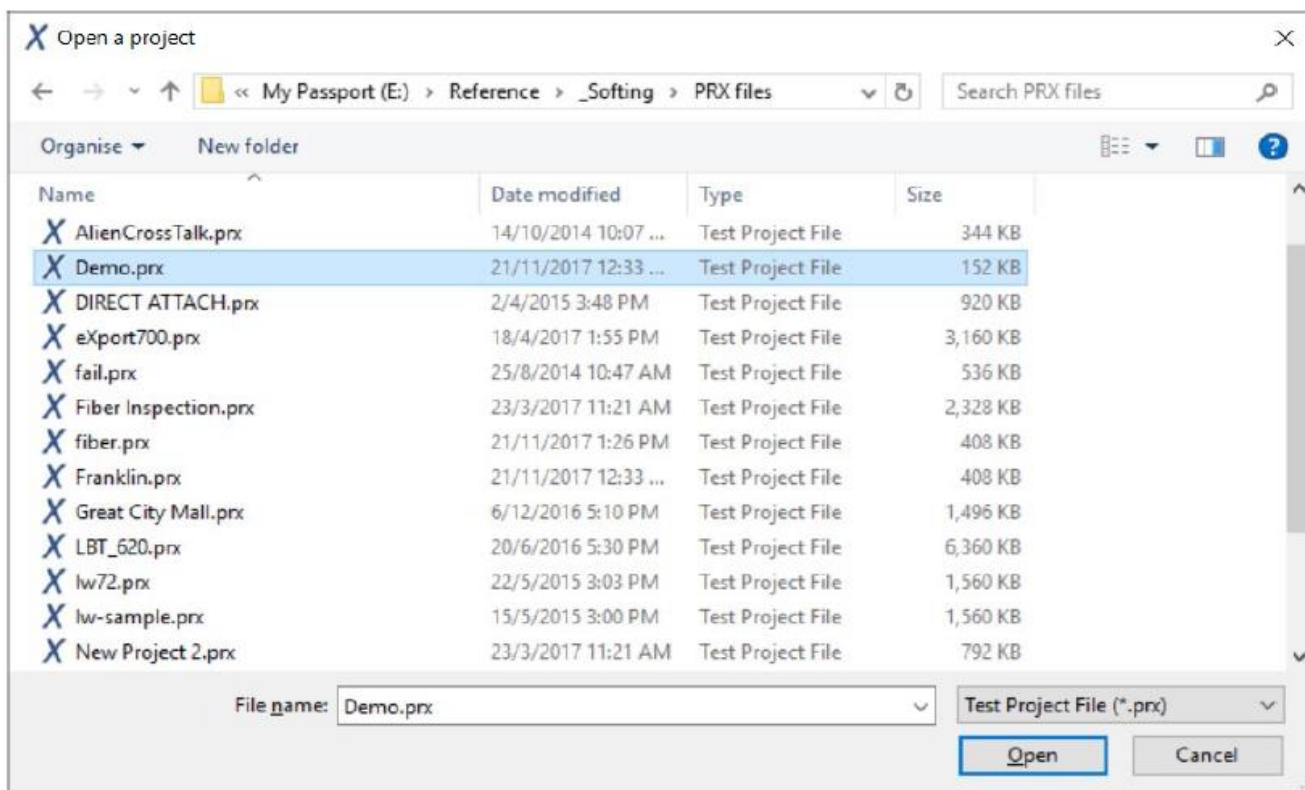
Open a project

« My Passport (E:) › Reference › _Softing › PRX files

Search PRX files

Organise ▾ New folder

| Name | Date modified | Type | Size |
|---|---|---|---|
| AlienCrossTalk.prx | 14/10/2014 10:07 ... | Test Project File | 344 KB |
| Demo.prx | 21/11/2017 12:33 ... | Test Project File | 152 KB |
| DIRECT ATTACH.prx | 2/4/2015 3:48 PM | Test Project File | 920 KB |
| eXport700.prx | 18/4/2017 1:55 PM | Test Project File | 3,160 KB |
| fail.prx | 25/8/2014 10:47 AM | Test Project File | 536 KB |
| Fiber Inspection.prx | 23/3/2017 11:21 AM | Test Project File | 2,328 KB |
| fiber.prx | 21/11/2017 1:26 PM | Test Project File | 408 KB |
| Franklin.prx | 21/11/2017 12:33 ... | Test Project File | 408 KB |
| Great City Mall.prx | 6/12/2016 5:10 PM | Test Project File | 1,496 KB |
| LBT_620.prx | 20/6/2016 5:30 PM | Test Project File | 6,360 KB |
| lw72.prx | 22/5/2015 3:03 PM | Test Project File | 1,560 KB |
| lw-sample.prx | 15/5/2015 3:00 PM | Test Project File | 1,560 KB |
| New Project 2.prx | 23/3/2017 11:21 AM | Test Project File | 792 KB |

File name: Demo.prx

Test Project File (*.prx)

Open Cancel